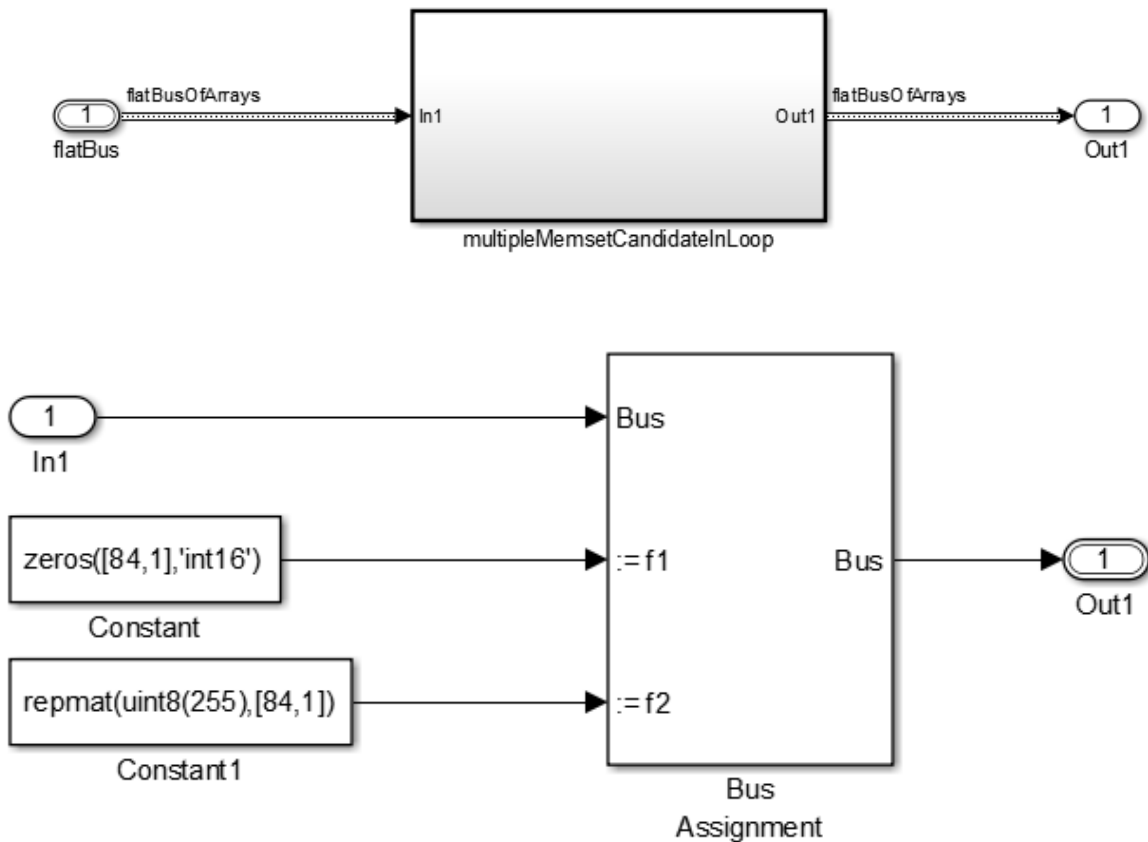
1
flatBus
flatBusOfArrays
In1
Out1
multipleMemsetCandidateInLoop
flatBusOfArrays
1
Out1

1
In1
Bus
zeros([84,1],'int16')
Constant
:= f1
Bus
1
Out1
repmat(uint8(255),[84,1])
Constant1
:= f2
Bus
Assignment